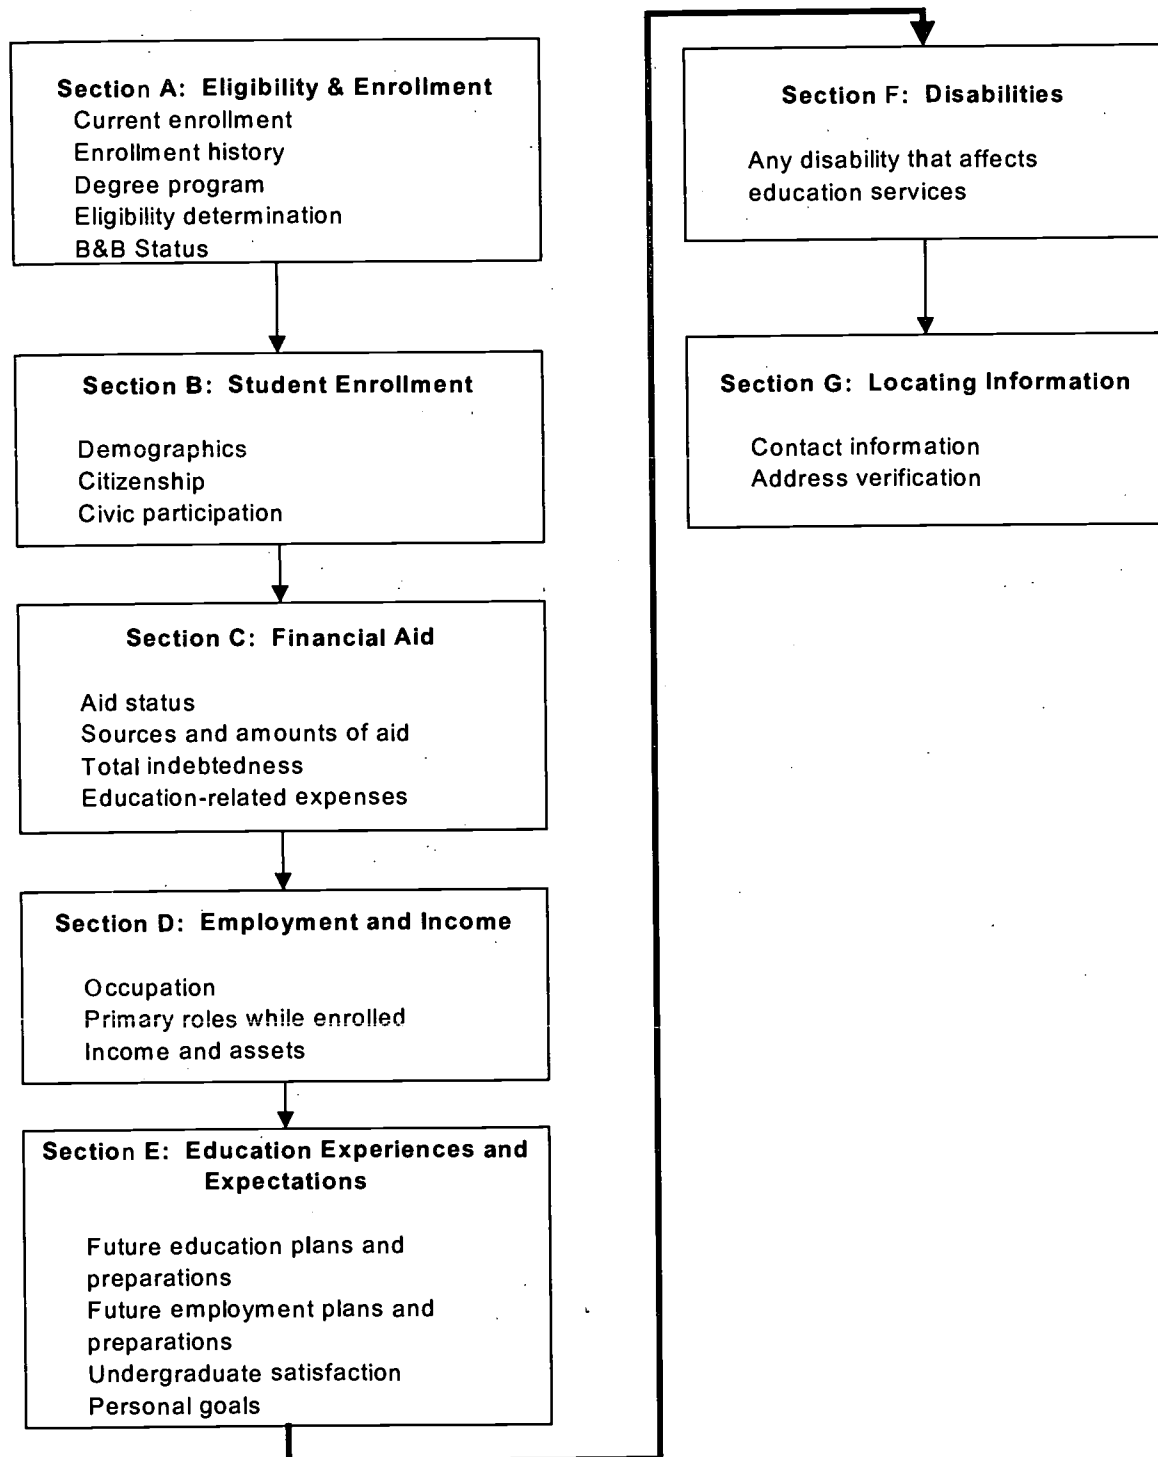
Section A: Eligibility & Enrollment
Current enrollment
Enrollment history
Degree program
Eligibility determination
B&B Status

Section B: Student Enrollment

Demographics
Citizenship
Civic participation

Section C: Financial Aid

Aid status
Sources and amounts of aid
Total indebtedness
Education-related expenses

Section D: Employment and Income

Occupation
Primary roles while enrolled
Income and assets

Section E: Education Experiences and Expectations

Future education plans and preparations
Future employment plans and preparations
Undergraduate satisfaction
Personal goals

Section F: Disabilities

Any disability that affects education services

Section G: Locating Information

Contact information
Address verification